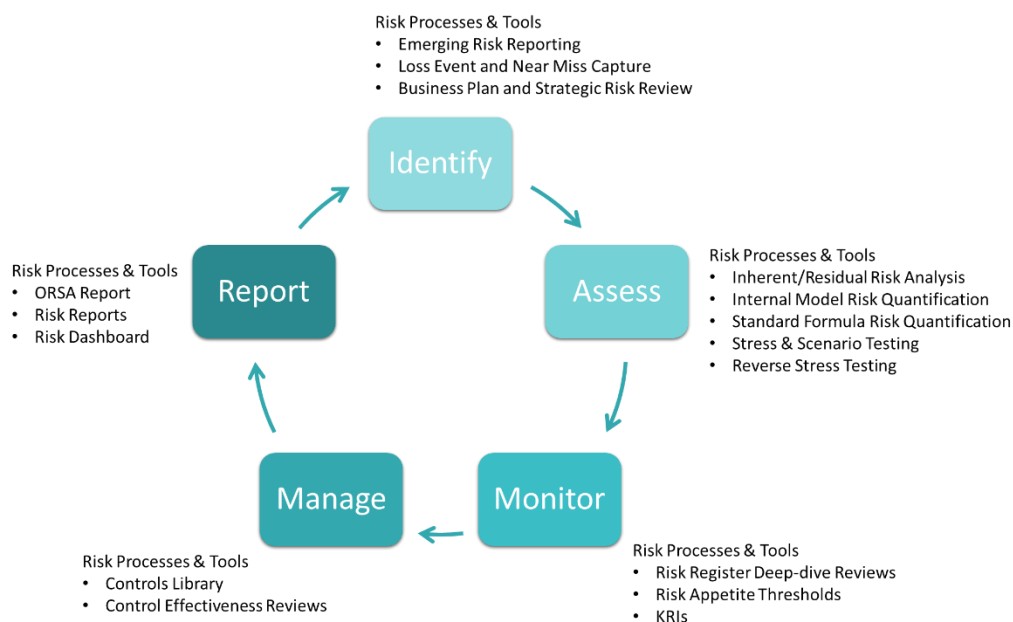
Risk Processes & Tools
• Emerging Risk Reporting
• Loss Event and Near Miss Capture
• Business Plan and Strategic Risk Review

Identify

Assess

Risk Processes & Tools
• Inherent/Residual Risk Analysis
• Internal Model Risk Quantification
• Standard Formula Risk Quantification
• Stress & Scenario Testing
• Reverse Stress Testing

Monitor

Risk Processes & Tools
• Risk Register Deep-dive Reviews
• Risk Appetite Thresholds
• KRIs

Manage

Risk Processes & Tools
• Controls Library
• Control Effectiveness Reviews

Report

Risk Processes & Tools
• ORSA Report
• Risk Reports
• Risk Dashboard